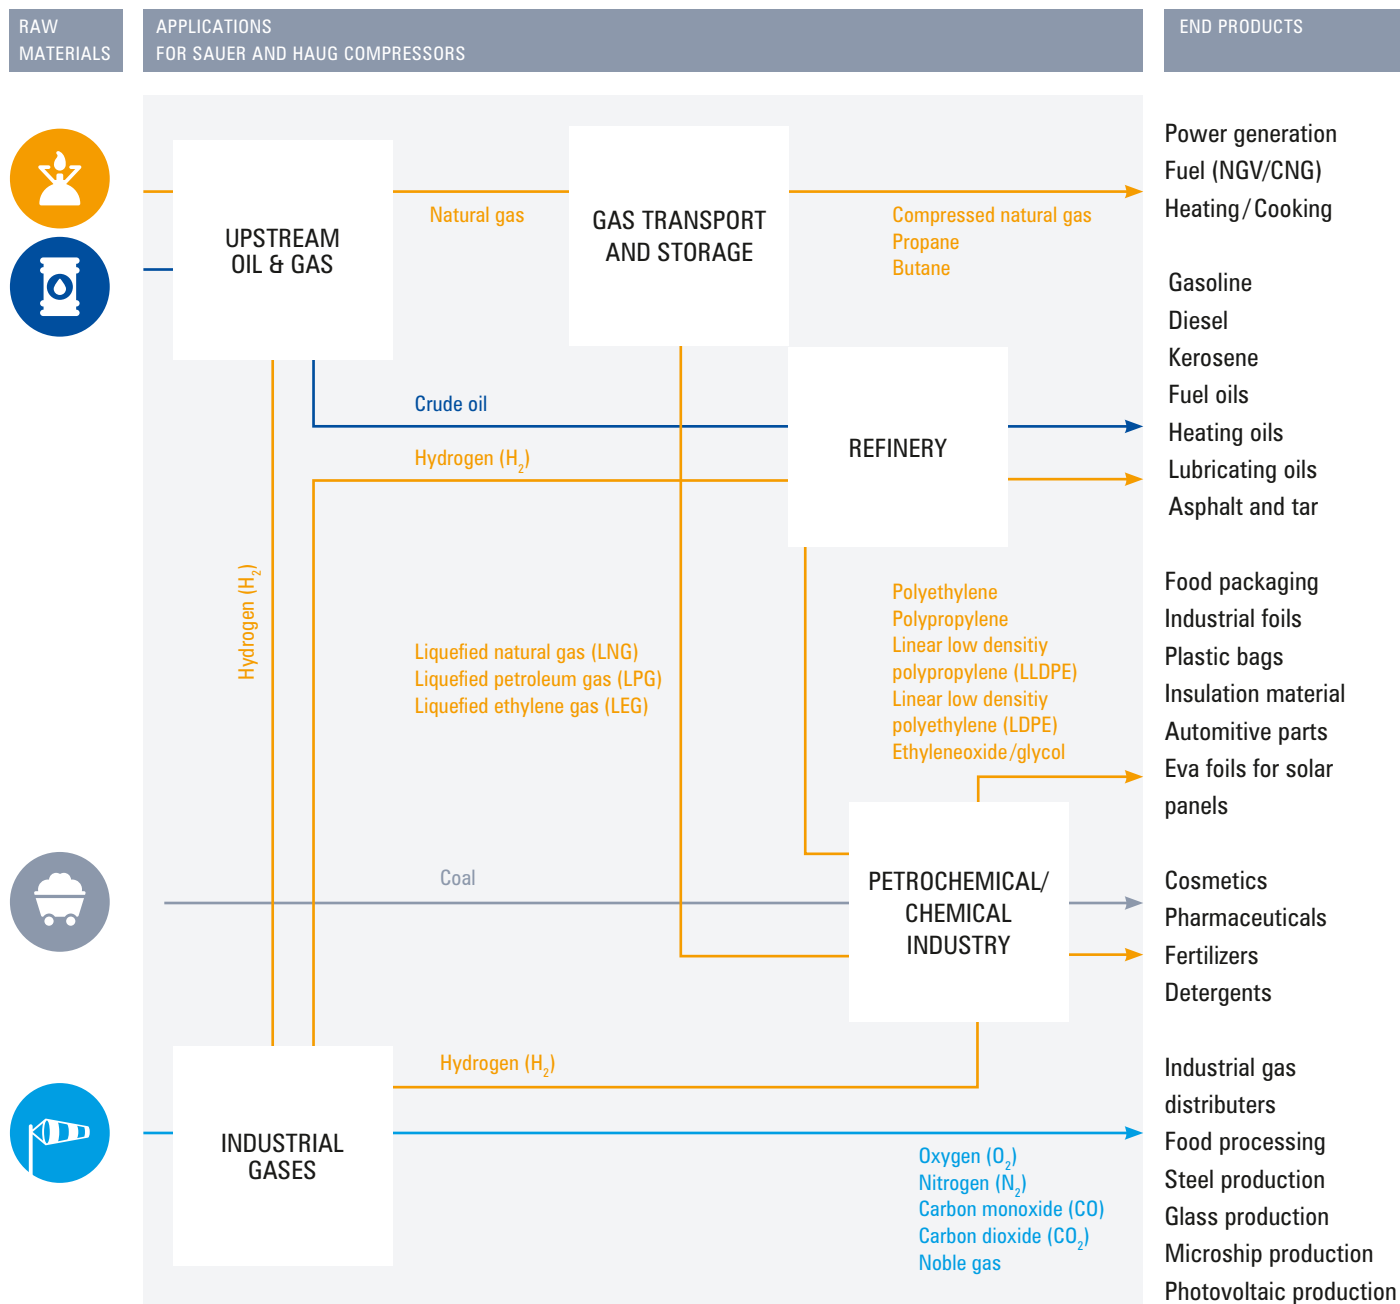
RAW MATERIALS

APPLICATIONS FOR SAUER AND HAUG COMPRESSORS

END PRODUCTS

UPSTREAM OIL & GAS

Natural gas

GAS TRANSPORT AND STORAGE

Compressed natural gas
Propane
Butane

Power generation
Fuel (NGV/CNG)
Heating / Cooking

Crude oil

Hydrogen ($H_2$)

REFINERY

Gasoline
Diesel
Kerosene
Fuel oils
Heating oils
Lubricating oils
Asphalt and tar

Hydrogen ($H_2$)

Liquefied natural gas (LNG)
Liquefied petroleum gas (LPG)
Liquefied ethylene gas (LEG)

Polyethylene
Polypropylene
Linear low densitiy polypropylene (LLDPE)
Linear low densitiy polyethylene (LDPE)
Ethyleneoxide/glycol

Food packaging
Industrial foils
Plastic bags
Insulation material
Automitive parts
Eva foils for solar panels

Coal

PETROCHEMICAL/ CHEMICAL INDUSTRY

Cosmetics
Pharmaceuticals
Fertilizers
Detergents

Hydrogen ($H_2$)

INDUSTRIAL GASES

Oxygen ($O_2$)
Nitrogen ($N_2$)
Carbon monoxide (CO)
Carbon dioxide ($CO_2$)
Noble gas

Industrial gas distributers
Food processing
Steel production
Glass production
Microship production
Photovoltaic production